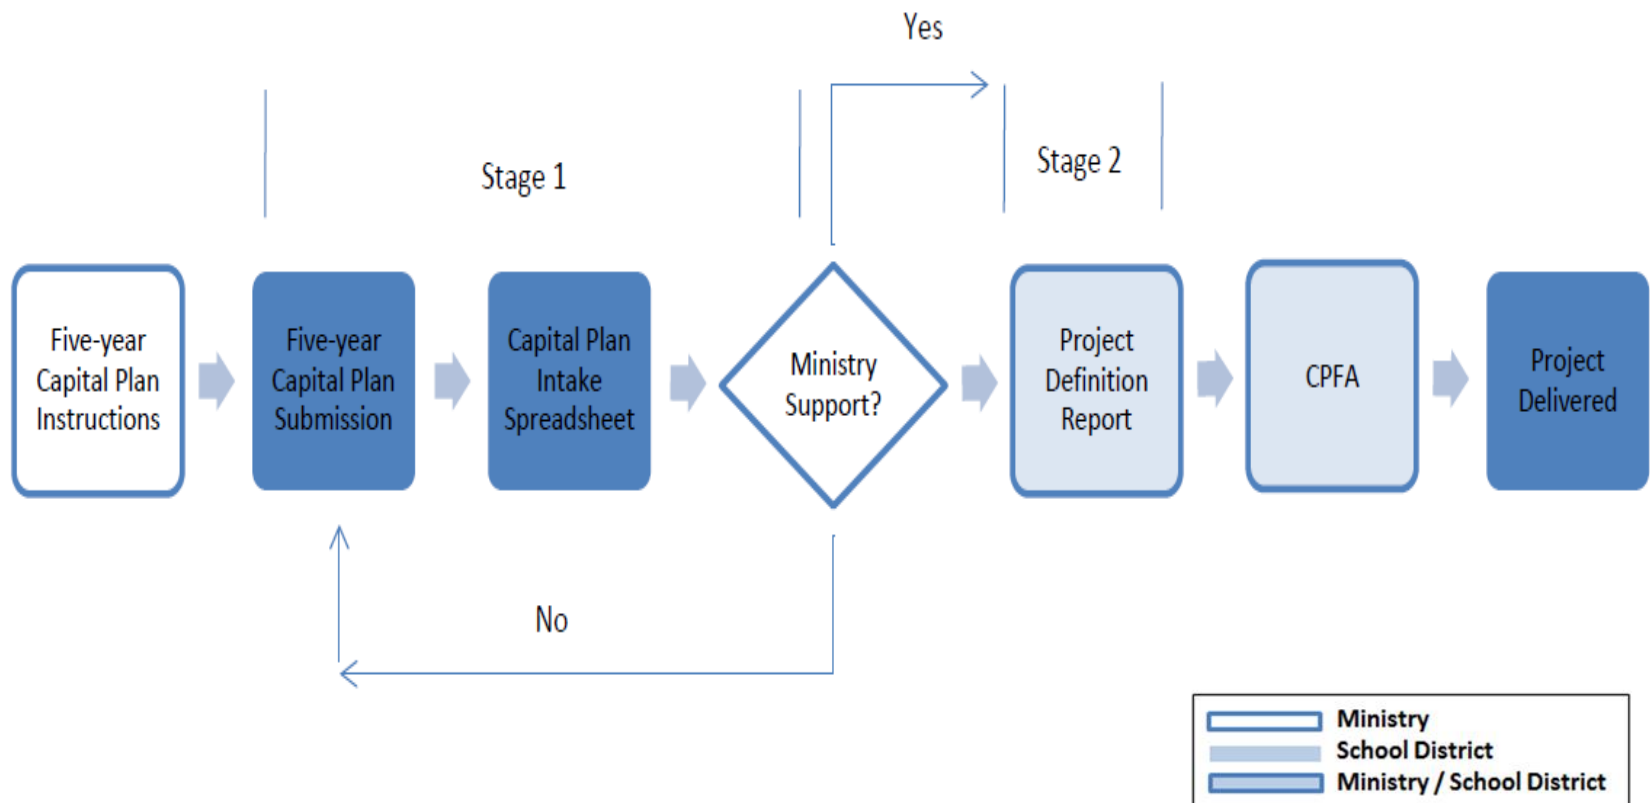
Yes

Stage 1

Stage 2

Five-year Capital Plan Instructions

Five-year Capital Plan Submission

Capital Plan Intake Spreadsheet

Ministry Support?

Project Definition Report

CPFA

Project Delivered

No

Ministry
School District
Ministry / School District